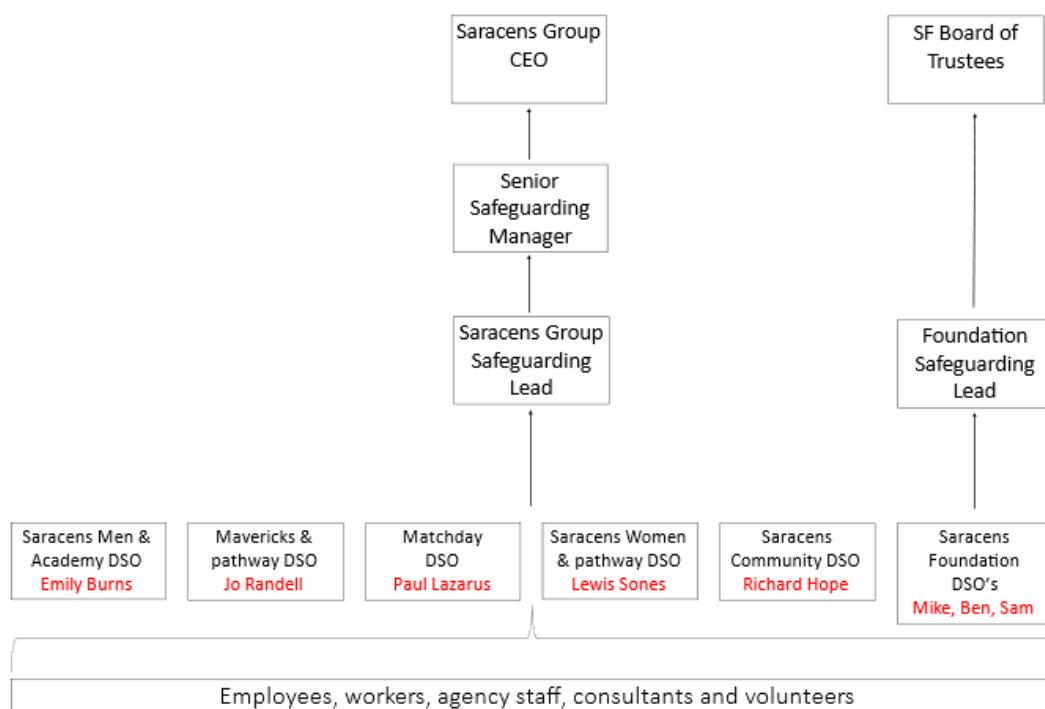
Saracens Group CEO

SF Board of Trustees

Senior Safeguarding Manager

Saracens Group Safeguarding Lead

Foundation Safeguarding Lead

Saracens Men & Academy DSO
Emily Burns

Mavericks & pathway DSO
Jo Randell

Matchday DSO
Paul Lazarus

Saracens Women & pathway DSO
Lewis Sones

Saracens Community DSO
Richard Hope

Saracens Foundation DSO's
Mike, Ben, Sam

Employees, workers, agency staff, consultants and volunteers